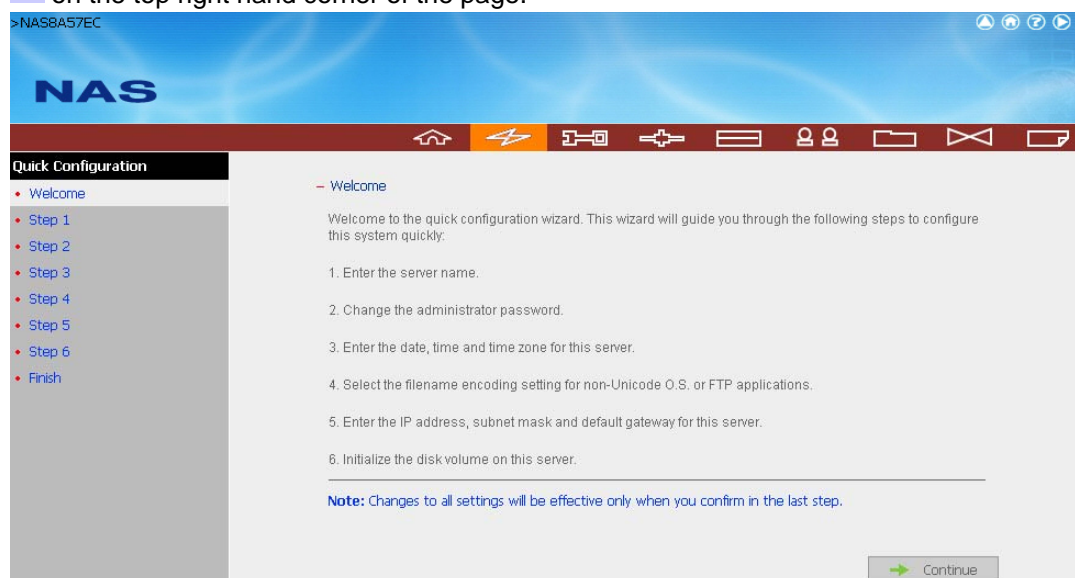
on the top right hand corner of the page.

>NAS8A57EC

NAS

Quick Configuration
• Welcome
• Step 1
• Step 2
• Step 3
• Step 4
• Step 5
• Step 6
• Finish

– Welcome

Welcome to the quick configuration wizard. This wizard will guide you through the following steps to configure this system quickly:

1. Enter the server name.

2. Change the administrator password.

3. Enter the date, time and time zone for this server.

4. Select the filename encoding setting for non-Unicode O.S. or FTP applications.

5. Enter the IP address, subnet mask and default gateway for this server.

6. Initialize the disk volume on this server.

Note: Changes to all settings will be effective only when you confirm in the last step.

Continue